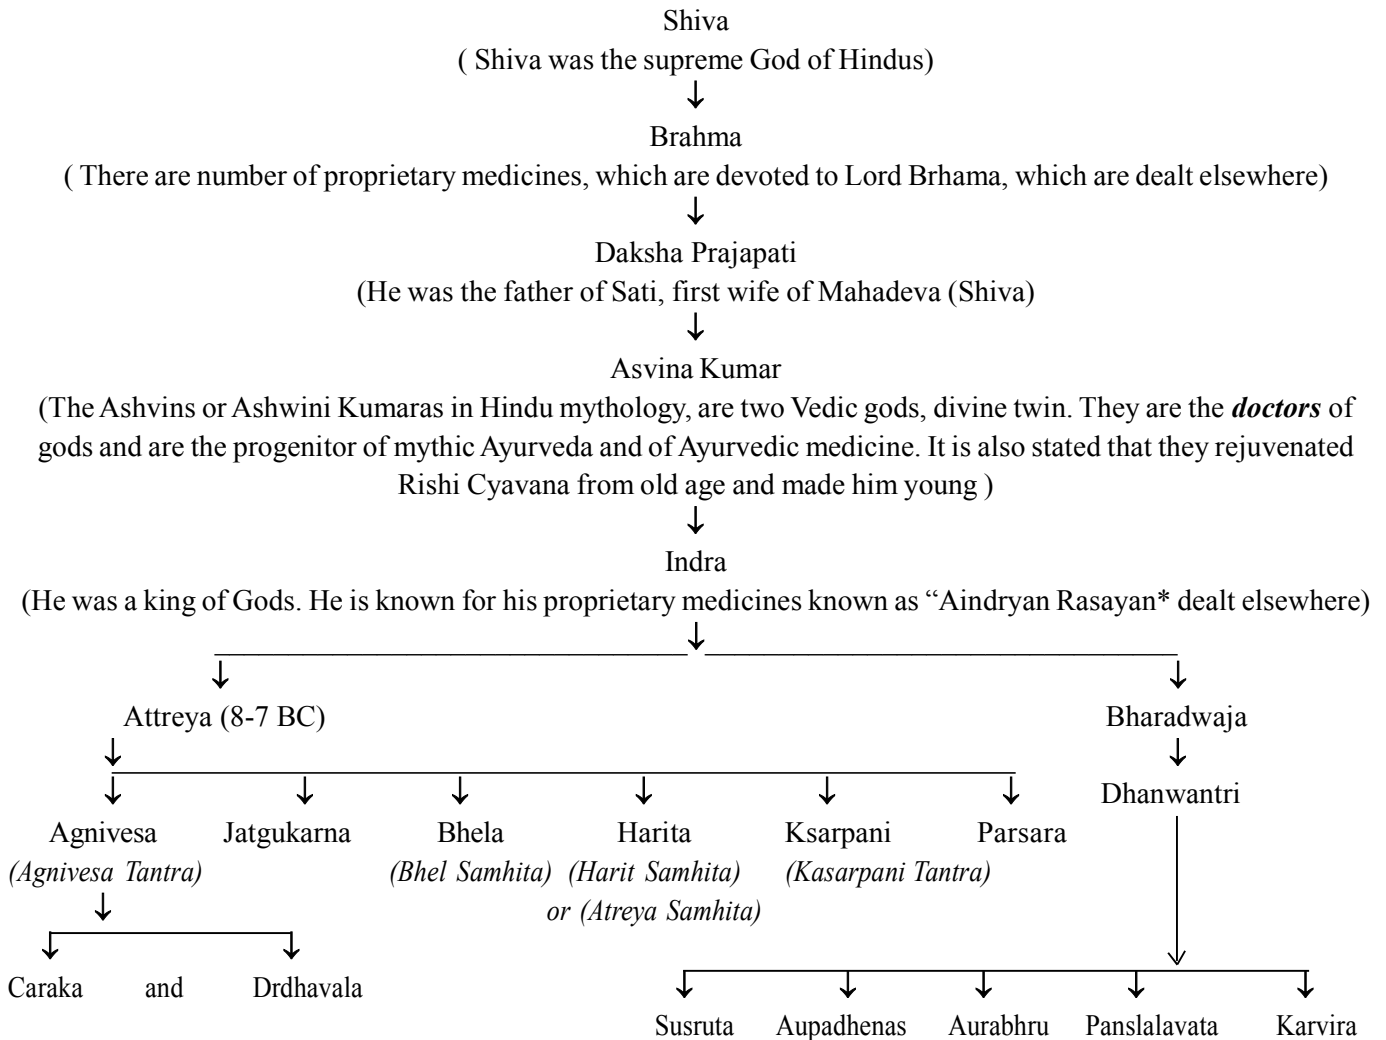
Shiva
( Shiva was the supreme God of Hindus)
↓
Brahma
( There are number of proprietary medicines, which are devoted to Lord Brhama, which are dealt elsewhere)
↓
Daksha Prajapati
(He was the father of Sati, first wife of Mahadeva (Shiva)
↓
Asvina Kumar
(The Ashvins or Ashwini Kumaras in Hindu mythology, are two Vedic gods, divine twin. They are the ***doctors*** of gods and are the progenitor of mythic Ayurveda and of Ayurvedic medicine. It is also stated that they rejuvenated Rishi Cyavana from old age and made him young )
↓
Indra
(He was a king of Gods. He is known for his proprietary medicines known as "Aindryan Rasayan* dealt elsewhere)

Attreya (8-7 BC)

Agnivesa
*(Agnivesa Tantra)*

Caraka and Drdhavala

Jatgukarna

Bhela
*(Bhel Samhita)*

Harita
*(Harit Samhita)*
*or (Atreya Samhita)*

Ksarpani
*(Kasarpani Tantra)*

Parsara

Bharadwaja
Dhanwantri

Susruta Aupadhenas Aurabhru Panslalavata Karvira